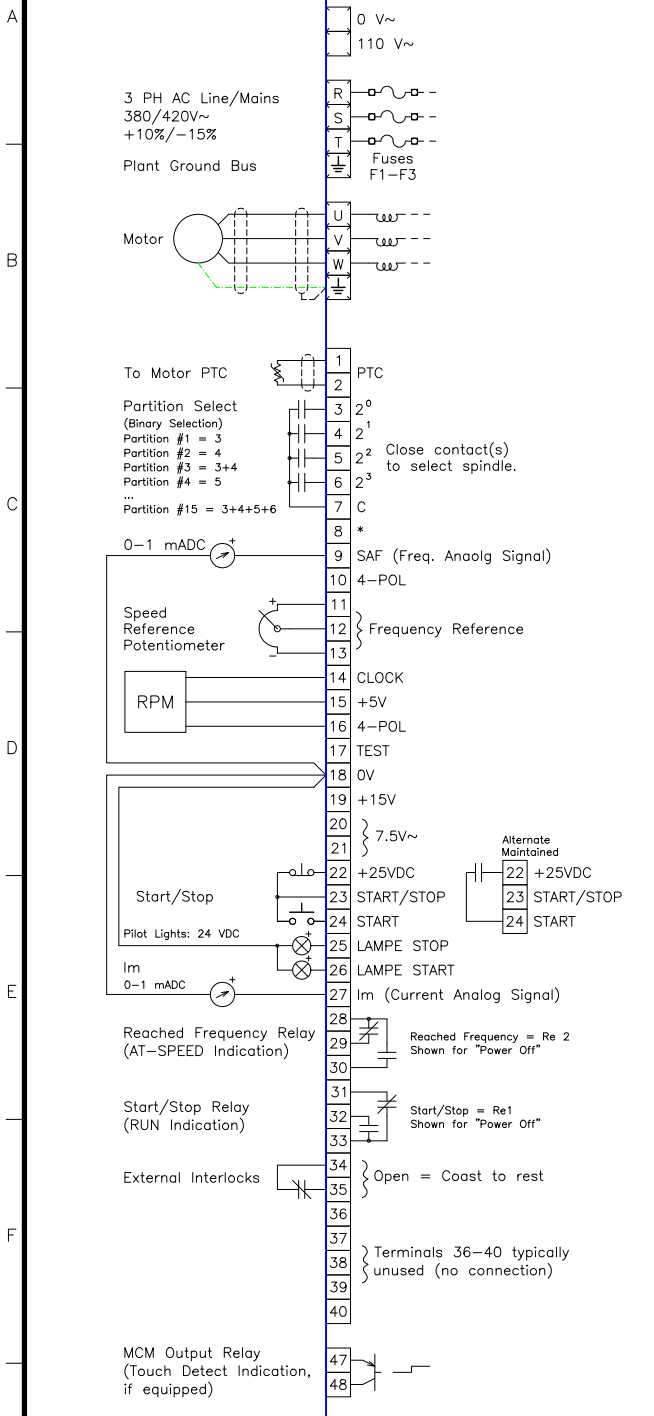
A

0 V~
110 V~

3 PH AC Line/Mains
380/420V~
+10%/−15%

R
S
T

Fuses
F1−F3

Plant Ground Bus

B

Motor

U
V
W

To Motor PTC

1
2
PTC

Partition Select
(Binary Selection)
Partition #1 = 3
Partition #2 = 4
Partition #3 = 3+4
Partition #4 = 5
...
Partition #15 = 3+4+5+6

3 $2^0$
4 $2^1$
5 $2^2$
6 $2^3$
7 C
8 *

Close contact(s) to select spindle.

C

0−1 mADC

9 SAF (Freq. Anaolg Signal)
10 4−POL

Speed Reference Potentiometer

11
12
13
Frequency Reference

RPM

14 CLOCK
15 +5V
16 4−POL

D

17 TEST
18 0V
19 +15V
20
21
7.5V~

Start/Stop

22 +25VDC
23 START/STOP
24 START

Alternate
Maintained
22 +25VDC
23 START/STOP
24 START

Pilot Lights: 24 VDC

25 LAMPE STOP
26 LAMPE START

Im
0−1 mADC

E

27 Im (Current Analog Signal)

Reached Frequency Relay
(AT−SPEED Indication)

28
29
30

Reached Frequency = Re 2
Shown for "Power Off"

Start/Stop Relay
(RUN Indication)

31
32
33

Start/Stop = Re1
Shown for "Power Off"

External Interlocks

34
35
Open = Coast to rest

F

36
37
38
39
40

Terminals 36−40 typically unused (no connection)

MCM Output Relay
(Touch Detect Indication, if equipped)

47
48